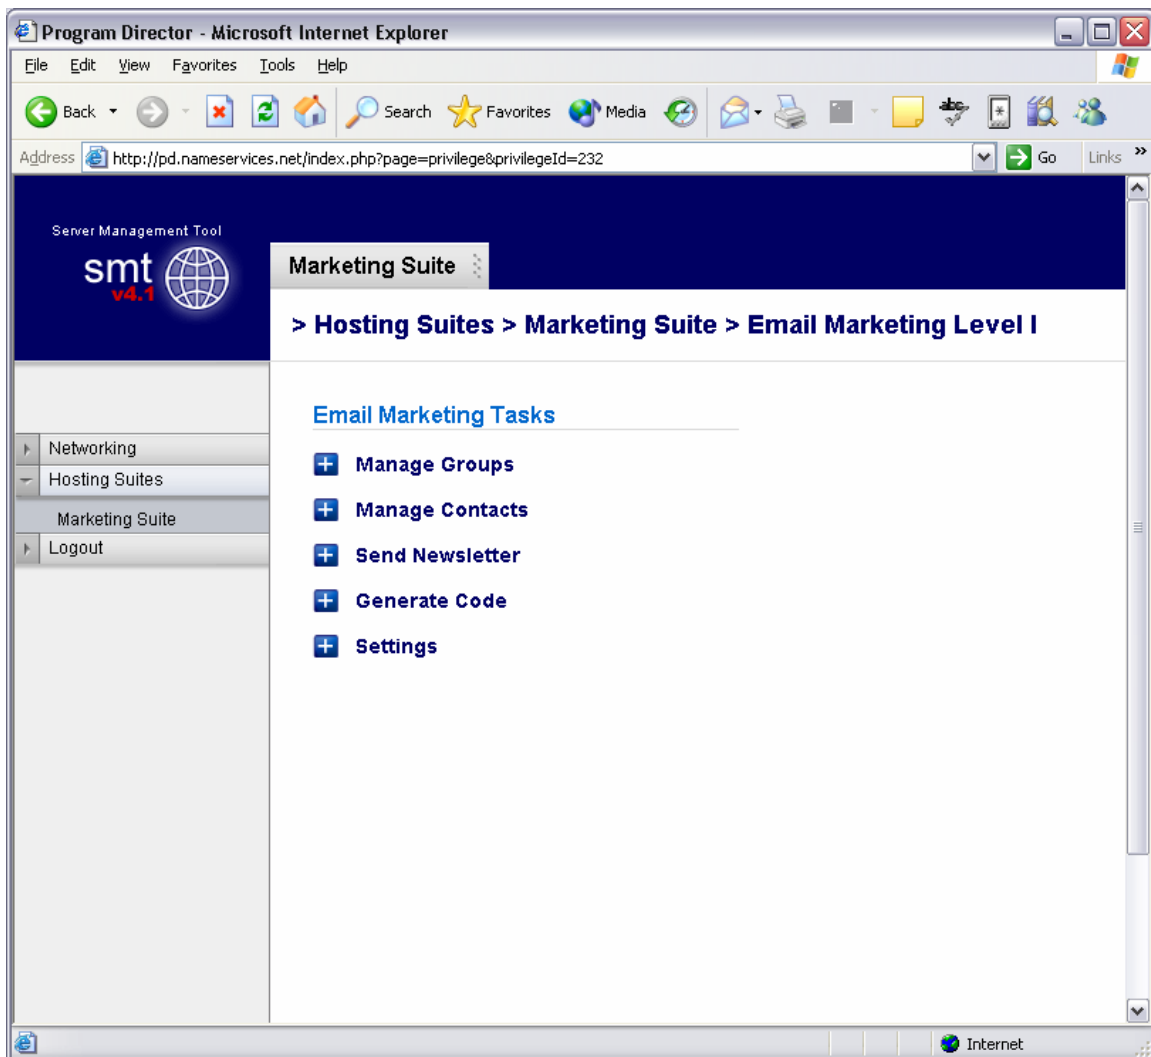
Program Director - Microsoft Internet Explorer

File Edit View Favorites Tools Help

Back Search Favorites Media

Address http://pd.nameservices.net/index.php?page=privilege&privilegeId=232 Go Links

Server Management Tool
smt
v4.1

Marketing Suite

> Hosting Suites > Marketing Suite > Email Marketing Level I

Networking
Hosting Suites
Marketing Suite
Logout

Email Marketing Tasks

Manage Groups

Manage Contacts

Send Newsletter

Generate Code

Settings

Internet